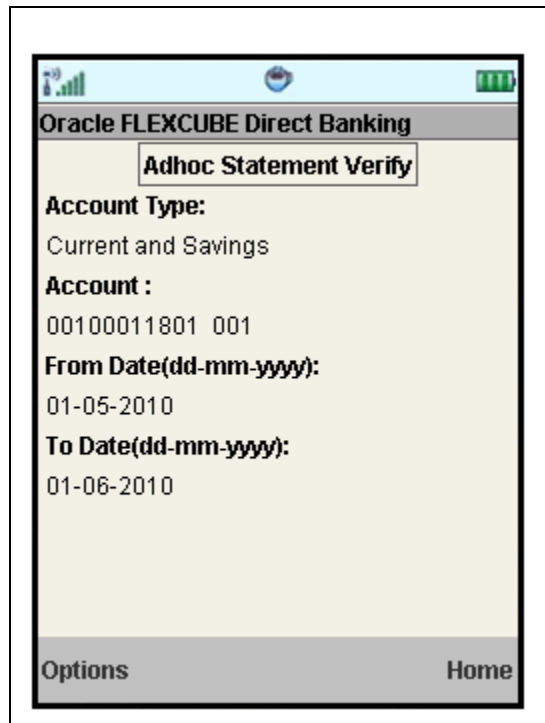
Oracle FLEXCUBE Direct Banking

Adhoc Statement Verify

Account Type:

Current and Savings

Account :

00100011801 001

From Date(dd-mm-yyyy):

01-05-2010

To Date(dd-mm-yyyy):

01-06-2010

Options

Home